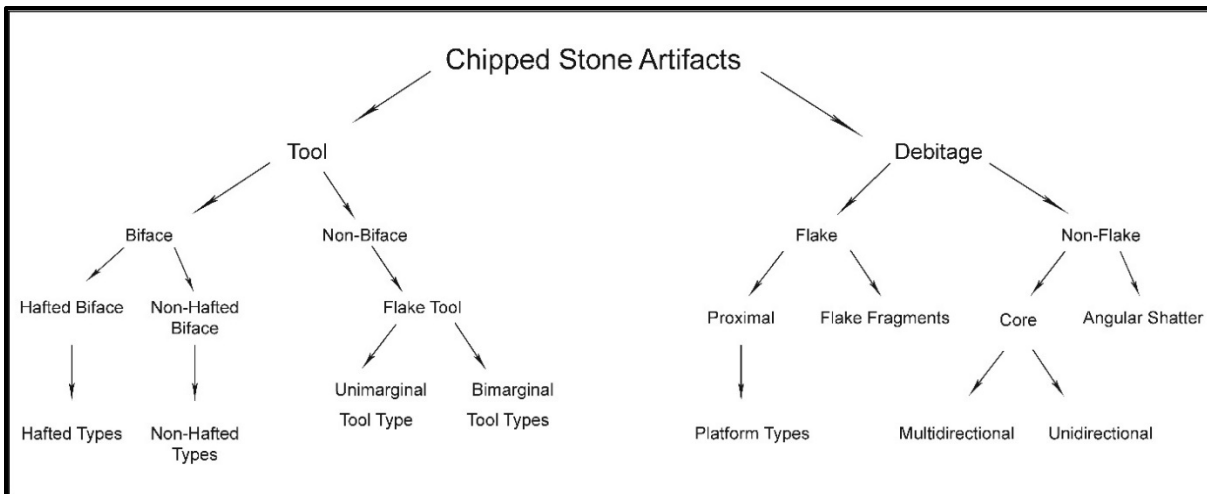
Chipped Stone Artifacts

Tool

Debitage

Biface

Non-Biface

Flake

Non-Flake

Hafted Biface

Non-Hafted Biface

Flake Tool

Proximal

Flake Fragments

Core

Angular Shatter

Hafted Types

Non-Hafted Types

Unimarginal Tool Type

Bimarginal Tool Types

Platform Types

Multidirectional

Unidirectional